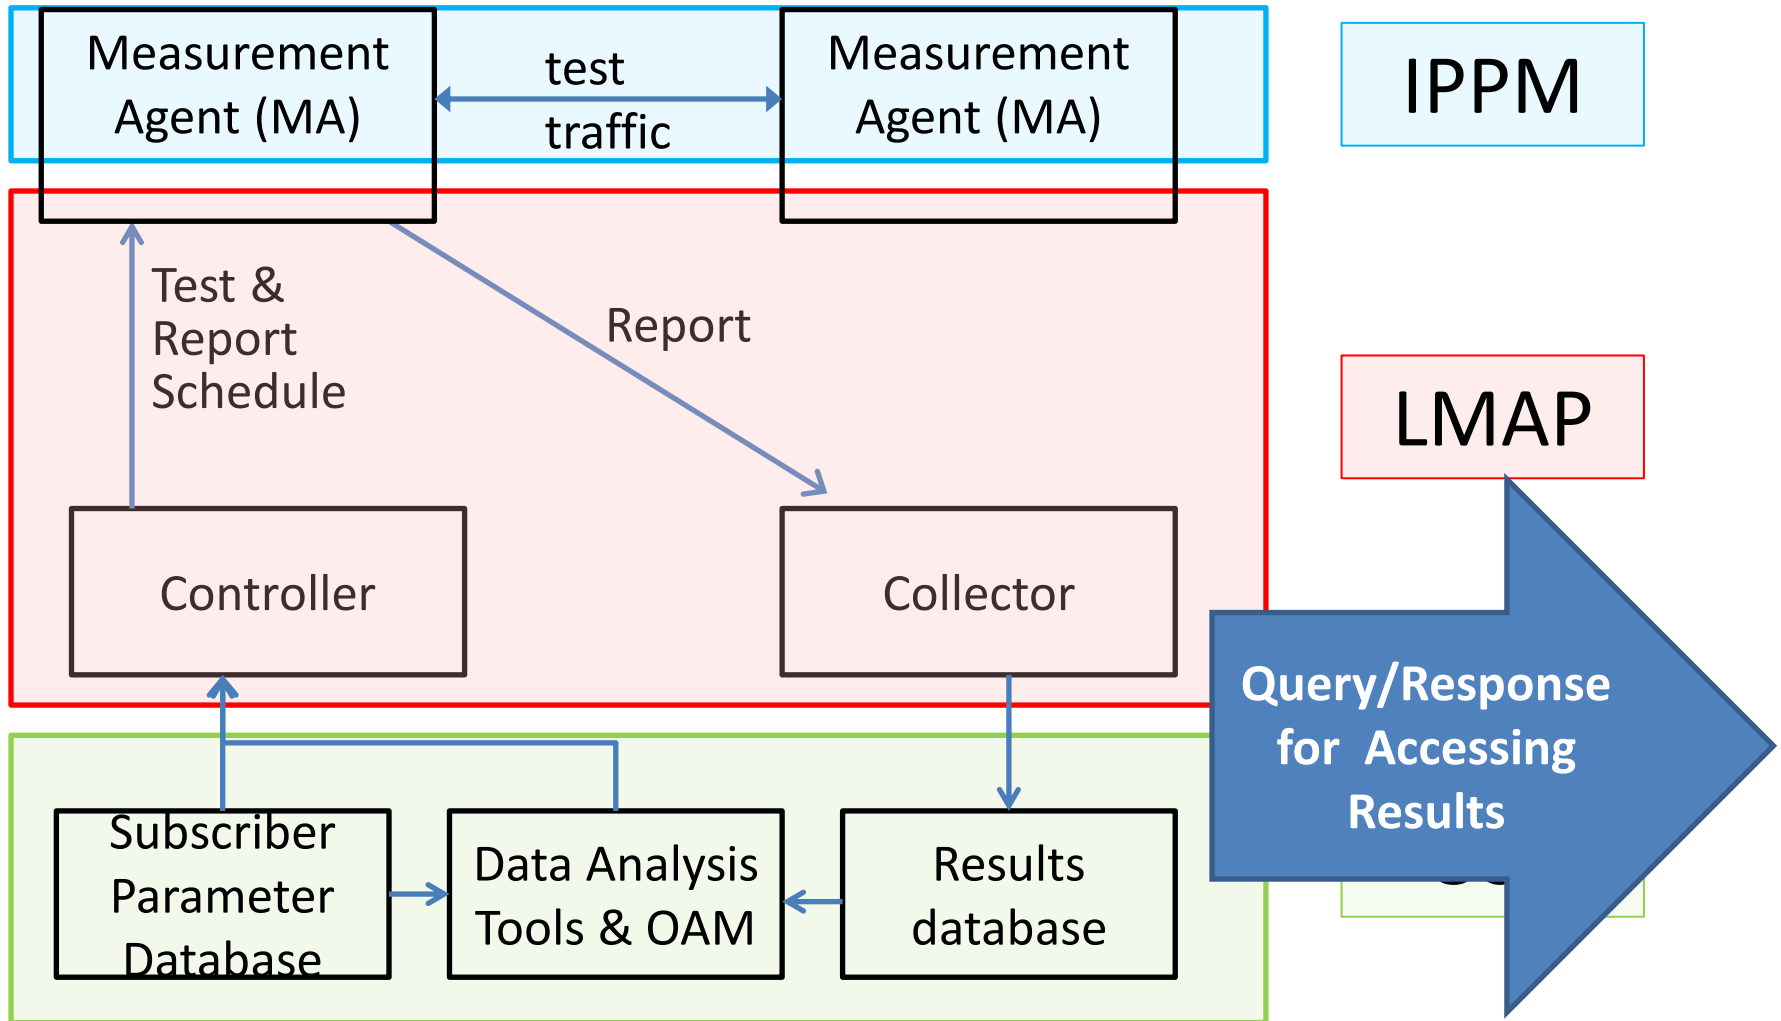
Measurement Agent (MA)

test traffic

Measurement Agent (MA)

IPPM

Test & Report Schedule

Report

LMAP

Controller

Collector

Query/Response for Accessing Results

Subscriber Parameter Database

Data Analysis Tools & OAM

Results database